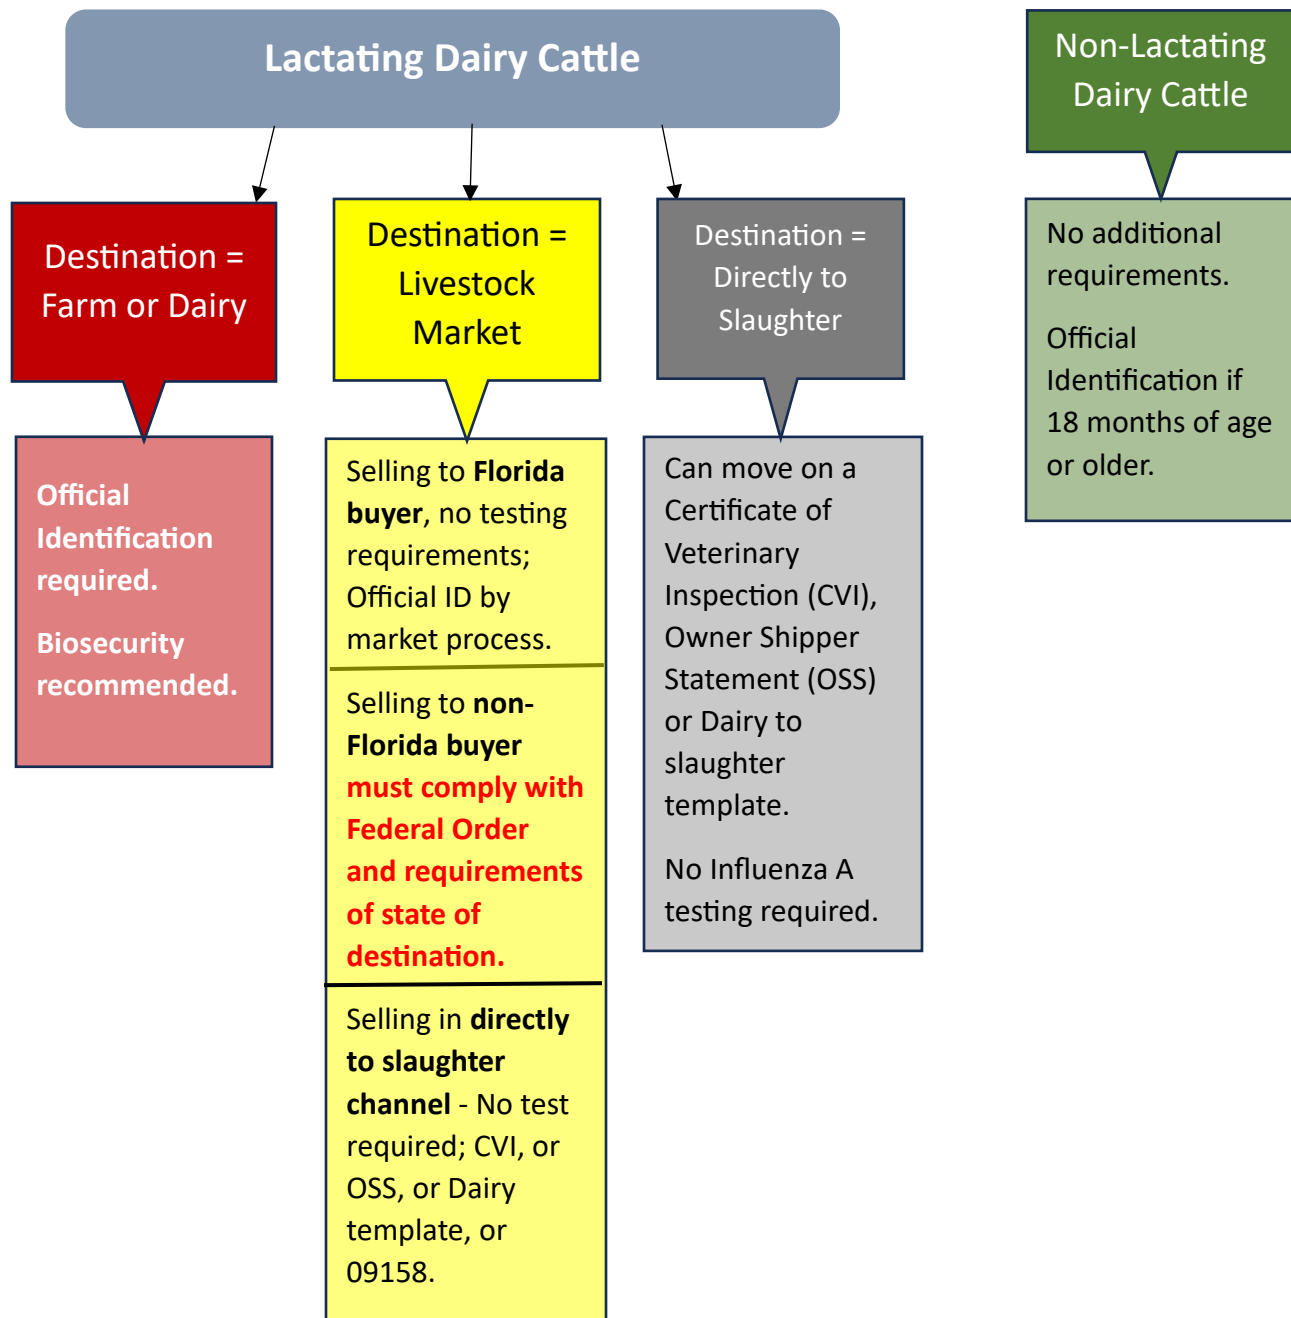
Lactating Dairy Cattle

Destination = Farm or Dairy

Official Identification required.

Biosecurity recommended.

Destination = Livestock Market

Selling to **Florida buyer**, no testing requirements; Official ID by market process.

Selling to **non-Florida buyer** **must comply with Federal Order and requirements of state of destination.**

Selling in **directly to slaughter channel** - No test required; CVI, or OSS, or Dairy template, or 09158.

Destination = Directly to Slaughter

Can move on a Certificate of Veterinary Inspection (CVI), Owner Shipper Statement (OSS) or Dairy to slaughter template.

No Influenza A testing required.

Non-Lactating Dairy Cattle

No additional requirements.

Official Identification if 18 months of age or older.